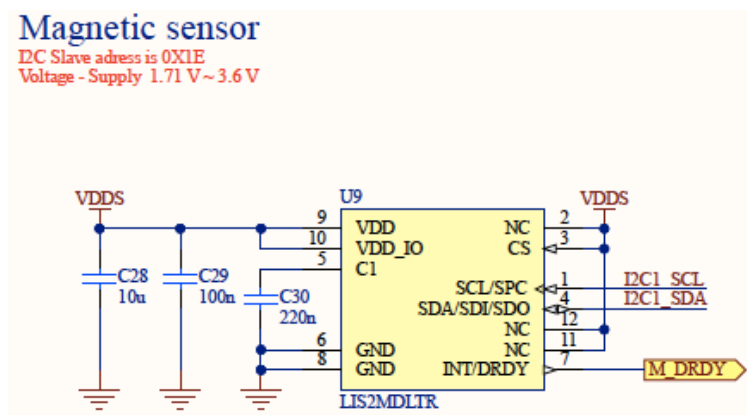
Magnetic sensor

I2C Slave adress is 0X1E
Voltage - Supply 1.71 V ~ 3.6 V

VDDS

U9

VDDS

C28
10u

C29
100n

C30
220n

9 VDD
10 VDD_IO
5 C1
6 GND
8 GND

NC 2
CS 3
SCL/SPC 1
SDA/SDI/SDO 4
NC 12
NC 11
INT/DRDY 7

I2C1_SCL
I2C1_SDA
M_DRDY

LIS2MDLTR